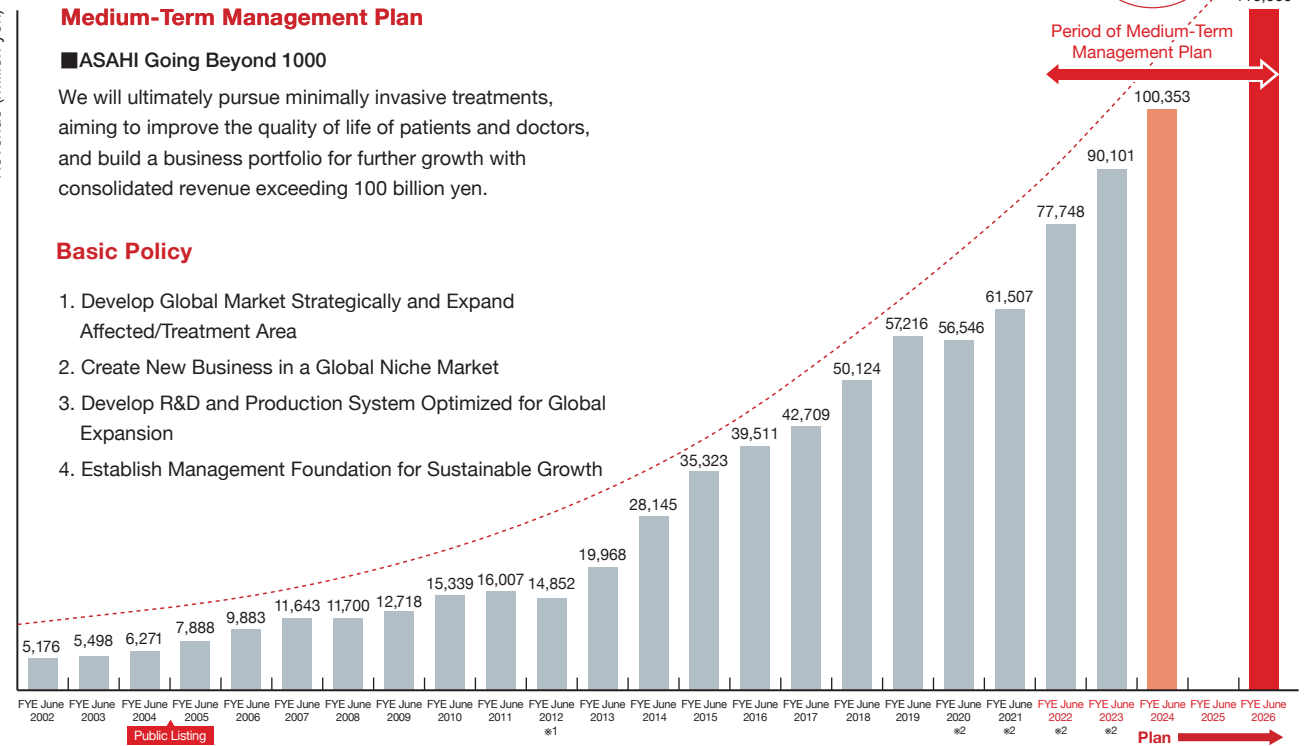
Medium-Term Management Plan

■ASAHI Going Beyond 1000

We will ultimately pursue minimally invasive treatments, aiming to improve the quality of life of patients and doctors, and build a business portfolio for further growth with consolidated revenue exceeding 100 billion yen.

Basic Policy

1. Develop Global Market Strategically and Expand Affected/Treatment Area
2. Create New Business in a Global Niche Market
3. Develop R&D and Production System Optimized for Global Expansion
4. Establish Management Foundation for Sustainable Growth

Period of Medium-Term Management Plan

5,176
5,498
6,271
7,888
9,883
11,643
11,700
12,718
15,339
16,007
14,852
19,968
28,145
35,323
39,511
42,709
50,124
57,216
56,546
61,507
77,748
90,101
100,353
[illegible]

FYE June 2002
FYE June 2003
FYE June 2004
FYE June 2005
FYE June 2006
FYE June 2007
FYE June 2008
FYE June 2009
FYE June 2010
FYE June 2011
FYE June 2012 ※1
FYE June 2013
FYE June 2014
FYE June 2015
FYE June 2016
FYE June 2017
FYE June 2018
FYE June 2019
FYE June 2020 ※2
FYE June 2021 ※2
FYE June 2022 ※2
FYE June 2023 ※2
FYE June 2024
FYE June 2025
FYE June 2026

Public Listing

Plan